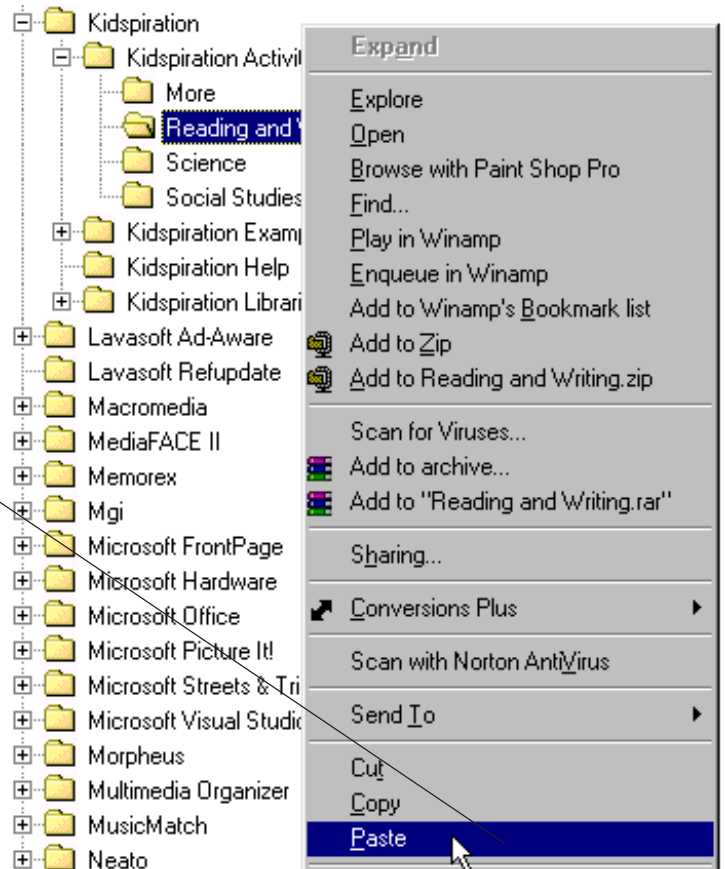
Kidspiration
Kidspiration Activiti
More
Reading and W
Science
Social Studies
Kidspiration Examp
Kidspiration Help
Kidspiration Librari
Lavasoft Ad-Aware
Lavasoft Refupdate
Macromedia
MediaFACE II
Memorex
Mgi
Microsoft FrontPage
Microsoft Hardware
Microsoft Office
Microsoft Picture It!
Microsoft Streets & Tri
Microsoft Visual Studio
Morpheus
Multimedia Organizer
MusicMatch
Neato

Expand
Explore
Open
Browse with Paint Shop Pro
Find...
Play in Winamp
Enqueue in Winamp
Add to Winamp's Bookmark list
Add to Zip
Add to Reading and Writing.zip
Scan for Viruses...
Add to archive...
Add to "Reading and Writing.rar"
Sharing...
Conversions Plus
Scan with Norton AntiVirus
Send To
Cut
Copy
Paste